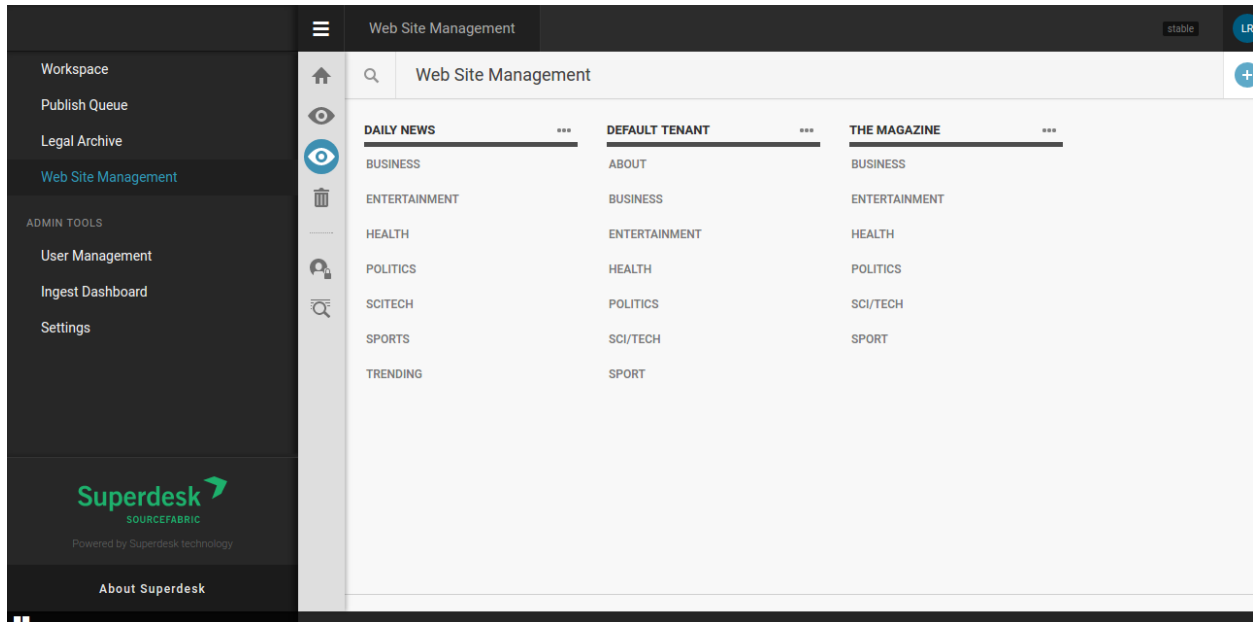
Web Site Management

stable

LR

Workspace

Publish Queue

Legal Archive

Web Site Management

ADMIN TOOLS

User Management

Ingest Dashboard

Settings

Superdesk

SOURCEFABRIC

Powered by Superdesk technology

About Superdesk

Web Site Management

DAILY NEWS

BUSINESS

ENTERTAINMENT

HEALTH

POLITICS

SCITECH

SPORTS

TRENDING

DEFAULT TENANT

ABOUT

BUSINESS

ENTERTAINMENT

HEALTH

POLITICS

SCI/TECH

SPORT

THE MAGAZINE

BUSINESS

ENTERTAINMENT

HEALTH

POLITICS

SCI/TECH

SPORT